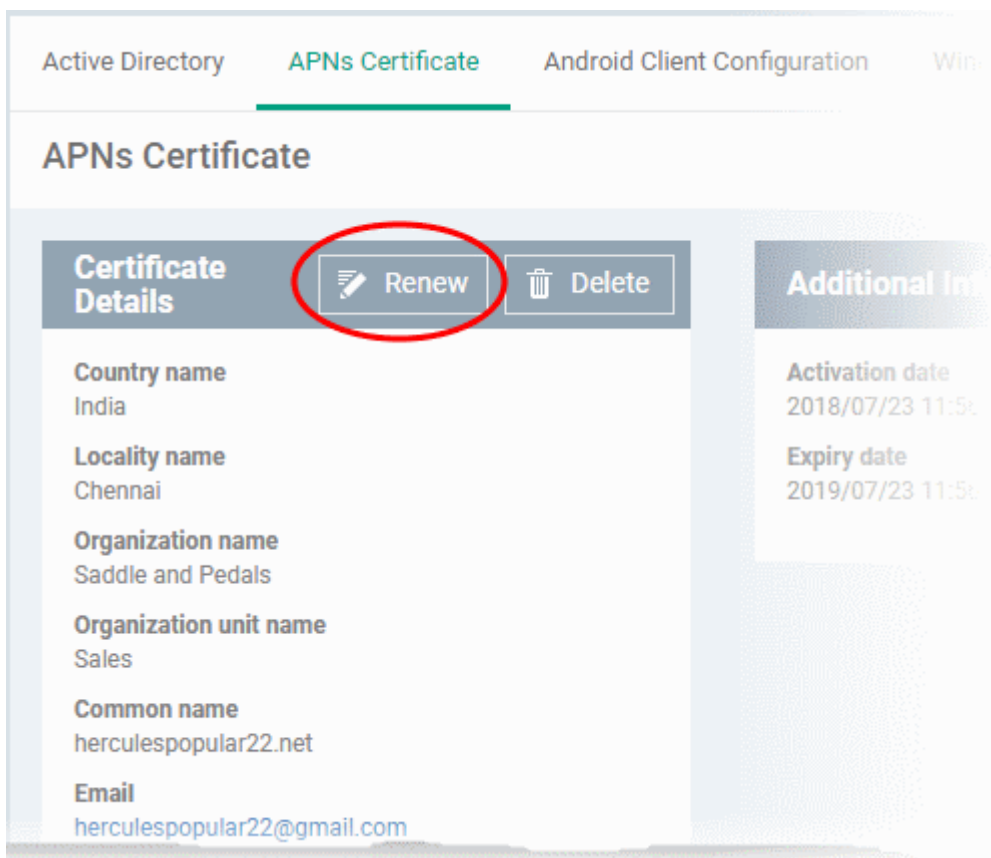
Active Directory APNs Certificate Android Client Configuration Win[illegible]

APNs Certificate

Certificate Details

Renew

Delete

Country name
India

Locality name
Chennai

Organization name
Saddle and Pedals

Organization unit name
Sales

Common name
herculespopular22.net

Email
herculespopular22@gmail.com

Additional In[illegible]

Activation date
2018/07/23 11:5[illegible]

Expiry date
2019/07/23 11:5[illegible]